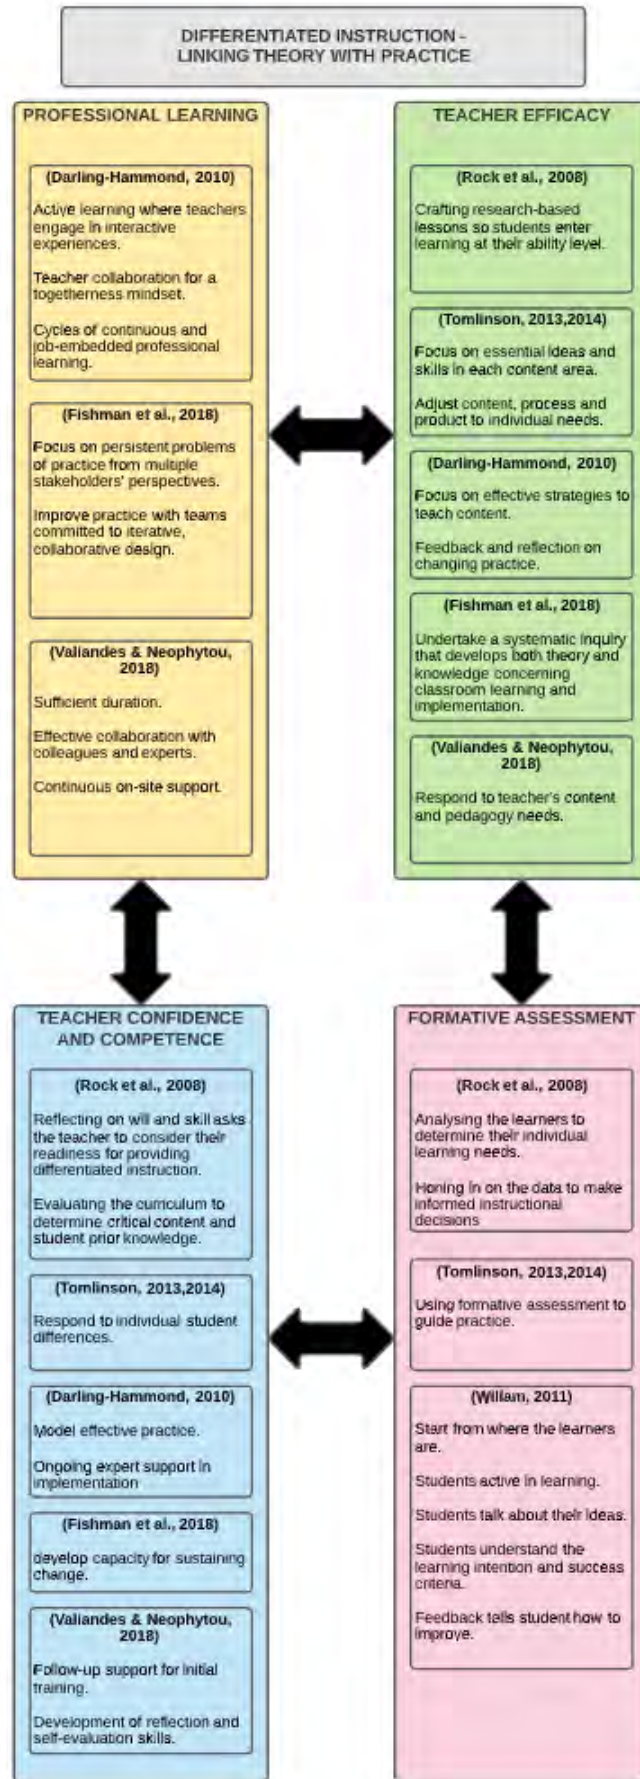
DIFFERENTIATED INSTRUCTION - LINKING THEORY WITH PRACTICE

PROFESSIONAL LEARNING

(Darling-Hammond, 2010)

Active learning where teachers engage in interactive experiences.

Teacher collaboration for a togetherness mindset.

Cycles of continuous and job-embedded professional learning.

(Fishman et al., 2018)

Focus on persistent problems of practice from multiple stakeholders' perspectives.

Improve practice with teams committed to iterative, collaborative design.

(Valiandes & Neophytou, 2018)

Sufficient duration.

Effective collaboration with colleagues and experts.

Continuous on-site support.

TEACHER EFFICACY

(Rock et al., 2008)

Crafting research-based lessons so students enter learning at their ability level.

(Tomlinson, 2013,2014)

Focus on essential ideas and skills in each content area.

Adjust content, process and product to individual needs.

(Darling-Hammond, 2010)

Focus on effective strategies to teach content.

Feedback and reflection on changing practice.

(Fishman et al., 2018)

Undertake a systematic inquiry that develops both theory and knowledge concerning classroom learning and implementation.

(Valiandes & Neophytou, 2018)

Respond to teacher's content and pedagogy needs.

TEACHER CONFIDENCE AND COMPETENCE

(Rock et al., 2008)

Reflecting on will and skill asks the teacher to consider their readiness for providing differentiated instruction.

Evaluating the curriculum to determine critical content and student prior knowledge.

(Tomlinson, 2013,2014)

Respond to individual student differences.

(Darling-Hammond, 2010)

Model effective practice.

Ongoing expert support in implementation

(Fishman et al., 2018)

develop capacity for sustaining change.

(Valiandes & Neophytou, 2018)

Follow-up support for initial training.

Development of reflection and self-evaluation skills.

FORMATIVE ASSESSMENT

(Rock et al., 2008)

Analysing the learners to determine their individual learning needs.

Honing in on the data to make informed instructional decisions

(Tomlinson, 2013,2014)

Using formative assessment to guide practice.

(Wiliam, 2011)

Start from where the learners are.

Students active in learning.

Students talk about their ideas.

Students understand the learning intention and success criteria.

Feedback tells student how to improve.